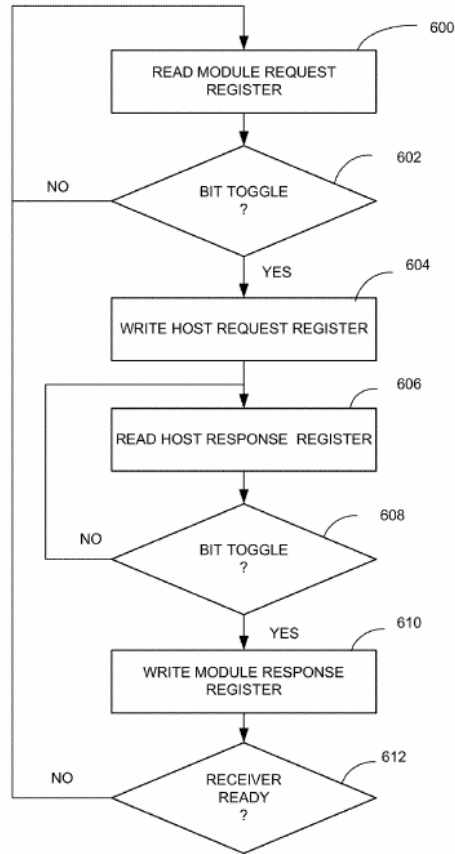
600
READ MODULE REQUEST REGISTER

602
NO
BIT TOGGLE ?
YES

604
WRITE HOST REQUEST REGISTER

606
READ HOST RESPONSE REGISTER

608
NO
BIT TOGGLE ?
YES

610
WRITE MODULE RESPONSE REGISTER

612
NO
RECEIVER READY ?